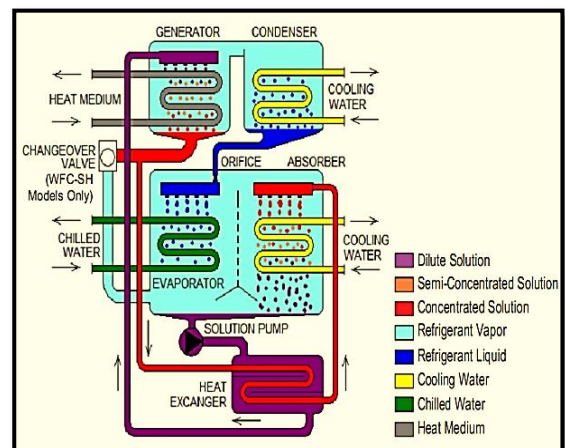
GENERATOR
CONDENSER
HEAT MEDIUM
COOLING WATER
CHANGEOVER VALVE (WFC-SH Models Only)
ORIFICE
ABSORBER
CHILLED WATER
COOLING WATER
EVAPORATOR
SOLUTION PUMP
HEAT EXCANGER

Dilute Solution
Semi-Concentrated Solution
Concentrated Solution
Refrigerant Vapor
Refrigerant Liquid
Cooling Water
Chilled Water
Heat Medium